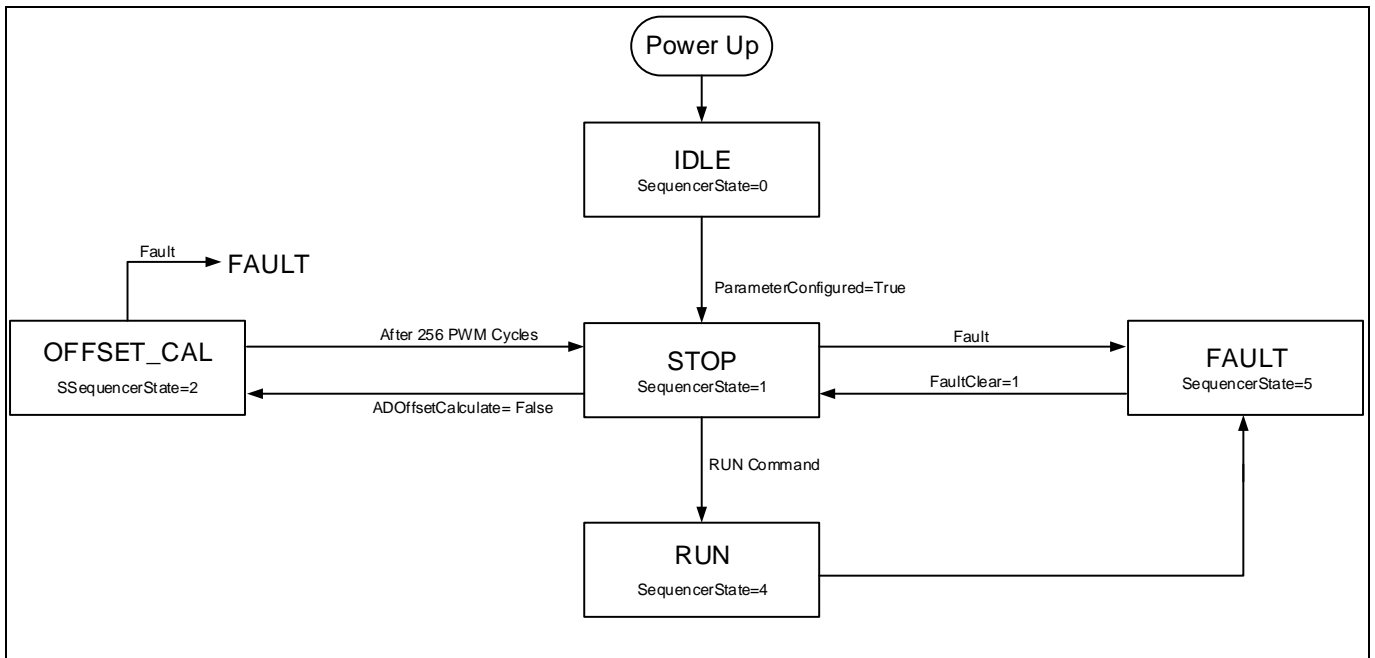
Power Up

IDLE
SequencerState=0

ParameterConfigured=True

Fault
FAULT

OFFSET_CAL
SSequencerState=2

After 256 PWM Cycles

ADOffsetCalculate= False

STOP
SequencerState=1

Fault

FaultClear=1

FAULT
SequencerState=5

RUN Command

RUN
SequencerState=4